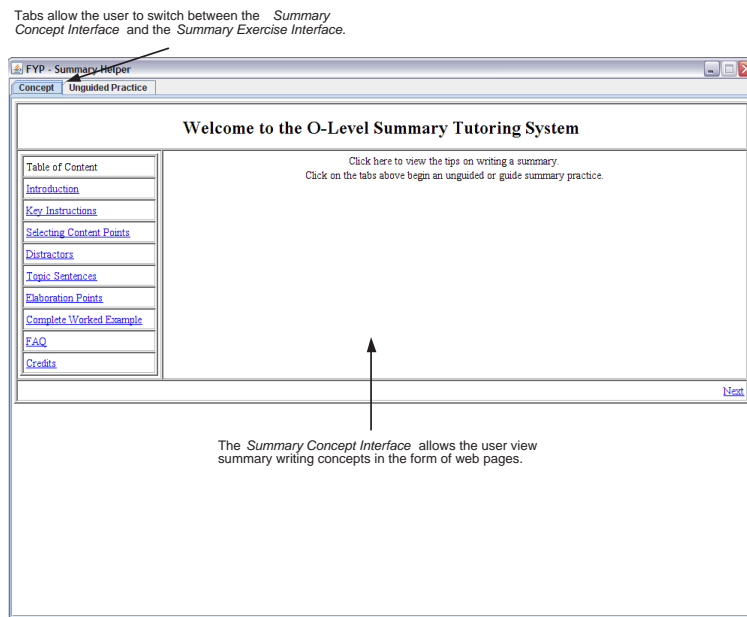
Tabs allow the user to switch between the *Summary Concept Interface* and the *Summary Exercise Interface*.

FYP - Summary Helper

Concept | Unguided Practice

Welcome to the O-Level Summary Tutoring System

Table of Content
Introduction
Key Instructions
Selecting Content Points
Distractors
Topic Sentences
Elaboration Points
Complete Worked Example
FAQ
Credits

Click here to view the tips on writing a summary.
Click on the tabs above begin an unguided or guide summary practice.

Next

The *Summary Concept Interface* allows the user view summary writing concepts in the form of web pages.